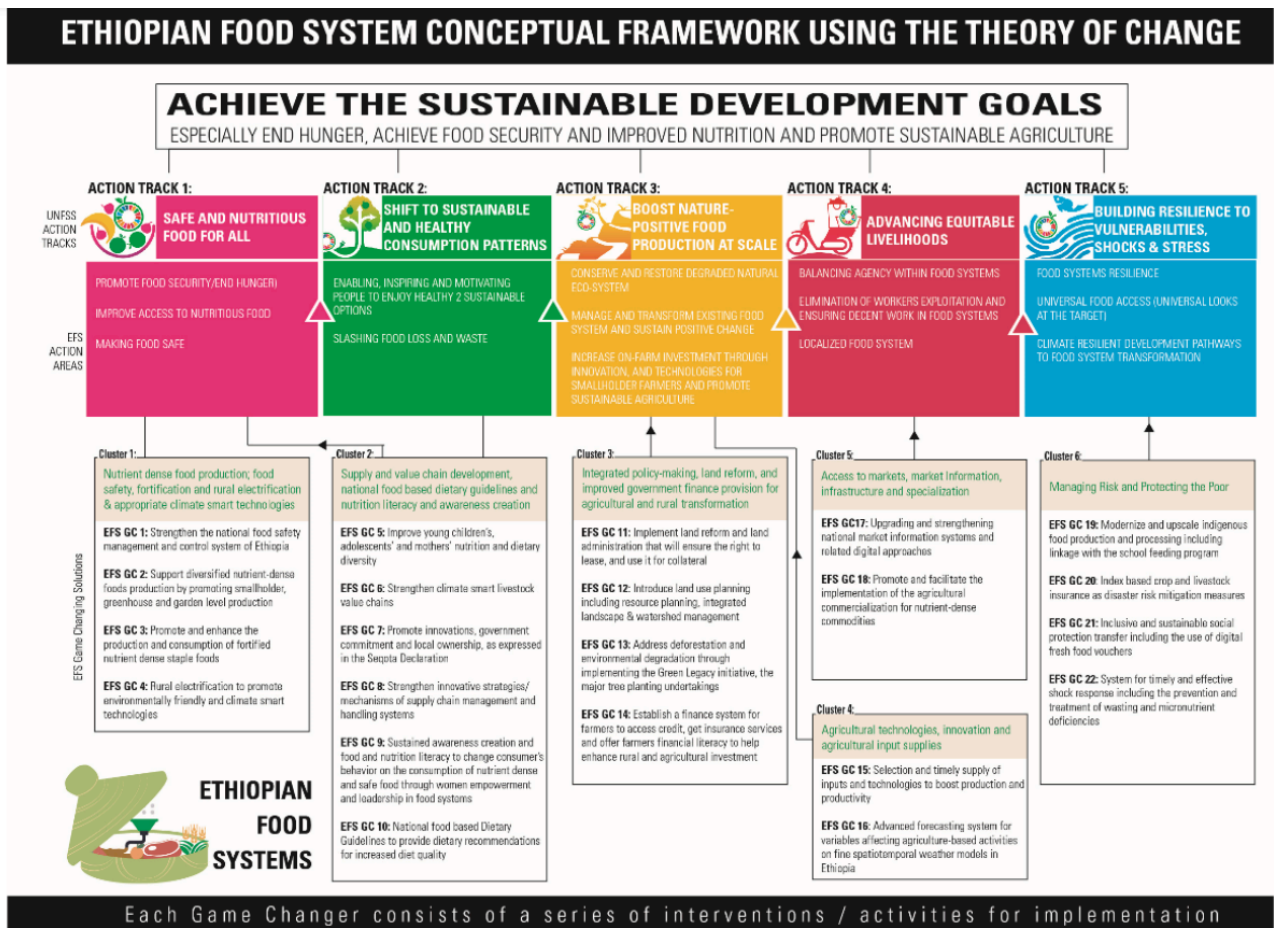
ETHIOPIAN FOOD SYSTEM CONCEPTUAL FRAMEWORK USING THE THEORY OF CHANGE

ACHIEVE THE SUSTAINABLE DEVELOPMENT GOALS
ESPECIALLY END HUNGER, ACHIEVE FOOD SECURITY AND IMPROVED NUTRITION AND PROMOTE SUSTAINABLE AGRICULTURE

UNFSS ACTION TRACKS

EFS ACTION AREAS

ACTION TRACK 1:
SAFE AND NUTRITIOUS FOOD FOR ALL

PROMOTE FOOD SECURITY/END HUNGER)

IMPROVE ACCESS TO NUTRITIOUS FOOD

MAKING FOOD SAFE

ACTION TRACK 2:
SHIFT TO SUSTAINABLE AND HEALTHY CONSUMPTION PATTERNS

ENABLING, INSPIRING AND MOTIVATING PEOPLE TO ENJOY HEALTHY 2 SUSTAINABLE OPTIONS

SLASHING FOOD LOSS AND WASTE

ACTION TRACK 3:
BOOST NATURE-POSITIVE FOOD PRODUCTION AT SCALE

CONSERVE AND RESTORE DEGRADED NATURAL ECO-SYSTEM

MANAGE AND TRANSFORM EXISTING FOOD SYSTEM AND SUSTAIN POSITIVE CHANGE

INCREASE ON-FARM INVESTMENT THROUGH INNOVATION, AND TECHNOLOGIES FOR SMALLHOLDER FARMERS AND PROMOTE SUSTAINABLE AGRICULTURE

ACTION TRACK 4:
ADVANCING EQUITABLE LIVELIHOODS

BALANCING AGENCY WITHIN FOOD SYSTEMS

ELIMINATION OF WORKERS EXPLOITATION AND ENSURING DECENT WORK IN FOOD SYSTEMS

LOCALIZED FOOD SYSTEM

ACTION TRACK 5:
BUILDING RESILIENCE TO VULNERABILITIES, SHOCKS & STRESS

FOOD SYSTEMS RESILIENCE

UNIVERSAL FOOD ACCESS (UNIVERSAL LOOKS AT THE TARGET)

CLIMATE RESILIENT DEVELOPMENT PATHWAYS TO FOOD SYSTEM TRANSFORMATION

EFS Game Changing Solutions

Cluster 1:
Nutrient dense food production; food safety, fortification and rural electrification & appropriate climate smart technologies

EFS GC 1: Strengthen the national food safety management and control system of Ethiopia

EFS GC 2: Support diversified nutrient-dense foods production by promoting smallholder, greenhouse and garden level production

EFS GC 3: Promote and enhance the production and consumption of fortified nutrient dense staple foods

EFS GC 4: Rural electrification to promote environmentally friendly and climate smart technologies

Cluster 2:
Supply and value chain development, national food based dietary guidelines and nutrition literacy and awareness creation

EFS GC 5: Improve young children's, adolescents' and mothers' nutrition and dietary diversity

EFS GC 6: Strengthen climate smart livestock value chains

EFS GC 7: Promote innovations, government commitment and local ownership, as expressed in the Seqota Declaration

EFS GC 8: Strengthen innovative strategies/ mechanisms of supply chain management and handling systems

EFS GC 9: Sustained awareness creation and food and nutrition literacy to change consumer's behavior on the consumption of nutrient dense and safe food through women empowerment and leadership in food systems

EFS GC 10: National food based Dietary Guidelines to provide dietary recommendations for increased diet quality

Cluster 3:
Integrated policy-making, land reform, and improved government finance provision for agricultural and rural transformation

EFS GC 11: Implement land reform and land administration that will ensure the right to lease, and use it for collateral

EFS GC 12: Introduce land use planning including resource planning, integrated landscape & watershed management

EFS GC 13: Address deforestation and environmental degradation through implementing the Green Legacy initiative, the major tree planting undertakings

EFS GC 14: Establish a finance system for farmers to access credit, get insurance services and offer farmers financial literacy to help enhance rural and agricultural investment

Cluster 5:
Access to markets, market information, infrastructure and specialization

EFS GC17: Upgrading and strengthening national market information systems and related digital approaches

EFS GC 18: Promote and facilitate the implementation of the agricultural commercialization for nutrient-dense commodities

Cluster 4:
Agricultural technologies, innovation and agricultural input supplies

EFS GC 15: Selection and timely supply of inputs and technologies to boost production and productivity

EFS GC 16: Advanced forecasting system for variables affecting agriculture-based activities on fine spatiotemporal weather models in Ethiopia

Cluster 6:
Managing Risk and Protecting the Poor

EFS GC 19: Modernize and upscale indigenous food production and processing including linkage with the school feeding program

EFS GC 20: Index based crop and livestock insurance as disaster risk mitigation measures

EFS GC 21: Inclusive and sustainable social protection transfer including the use of digital fresh food vouchers

EFS GC 22: System for timely and effective shock response including the prevention and treatment of wasting and micronutrient deficiencies

ETHIOPIAN FOOD SYSTEMS

Each Game Changer consists of a series of interventions / activities for implementation